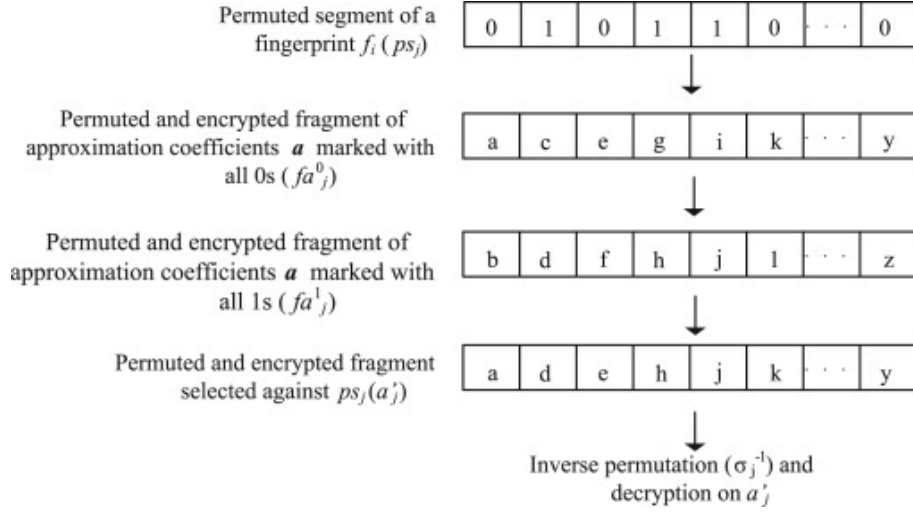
Permuted segment of a fingerprint $f_i$ ( $ps_j$)

| 0 | 1 | 0 | 1 | 1 | 0 | · · · | 0 |
|---|---|---|---|---|---|---|---|

Permuted and encrypted fragment of approximation coefficients ***a*** marked with all 0s ( $fa^0_j$)

| a | c | e | g | i | k | · · · | y |
|---|---|---|---|---|---|---|---|

Permuted and encrypted fragment of approximation coefficients ***a*** marked with all 1s ( $fa^1_j$)

| b | d | f | h | j | l | · · · | z |
|---|---|---|---|---|---|---|---|

Permuted and encrypted fragment selected against $ps_j(a'_j)$

| a | d | e | h | j | k | · · · | y |
|---|---|---|---|---|---|---|---|

Inverse permutation ($\sigma_j^{-1}$) and decryption on $a'_j$